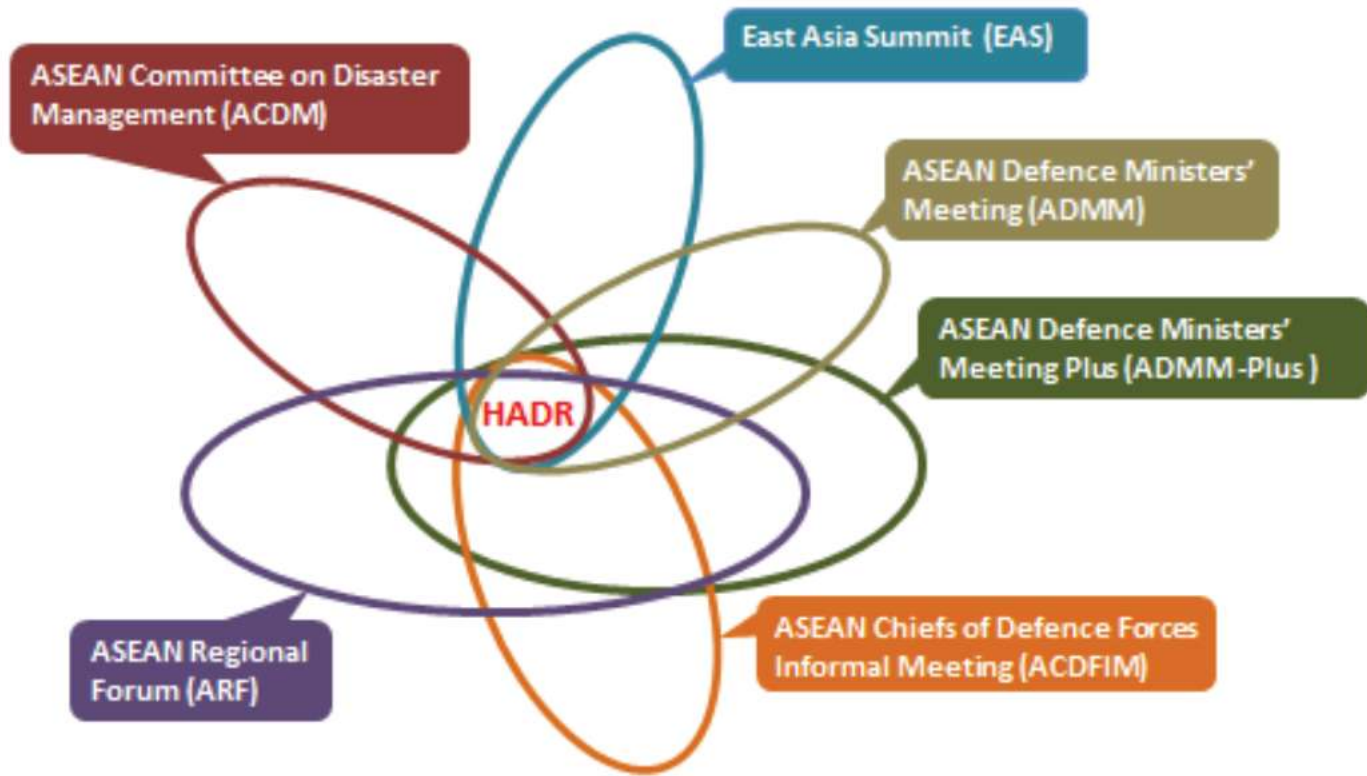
East Asia Summit (EAS)

ASEAN Committee on Disaster Management (ACDM)

ASEAN Defence Ministers' Meeting (ADMM)

ASEAN Defence Ministers' Meeting Plus (ADMM-Plus )

HADR

ASEAN Regional Forum (ARF)

ASEAN Chiefs of Defence Forces Informal Meeting (ACDFIM)